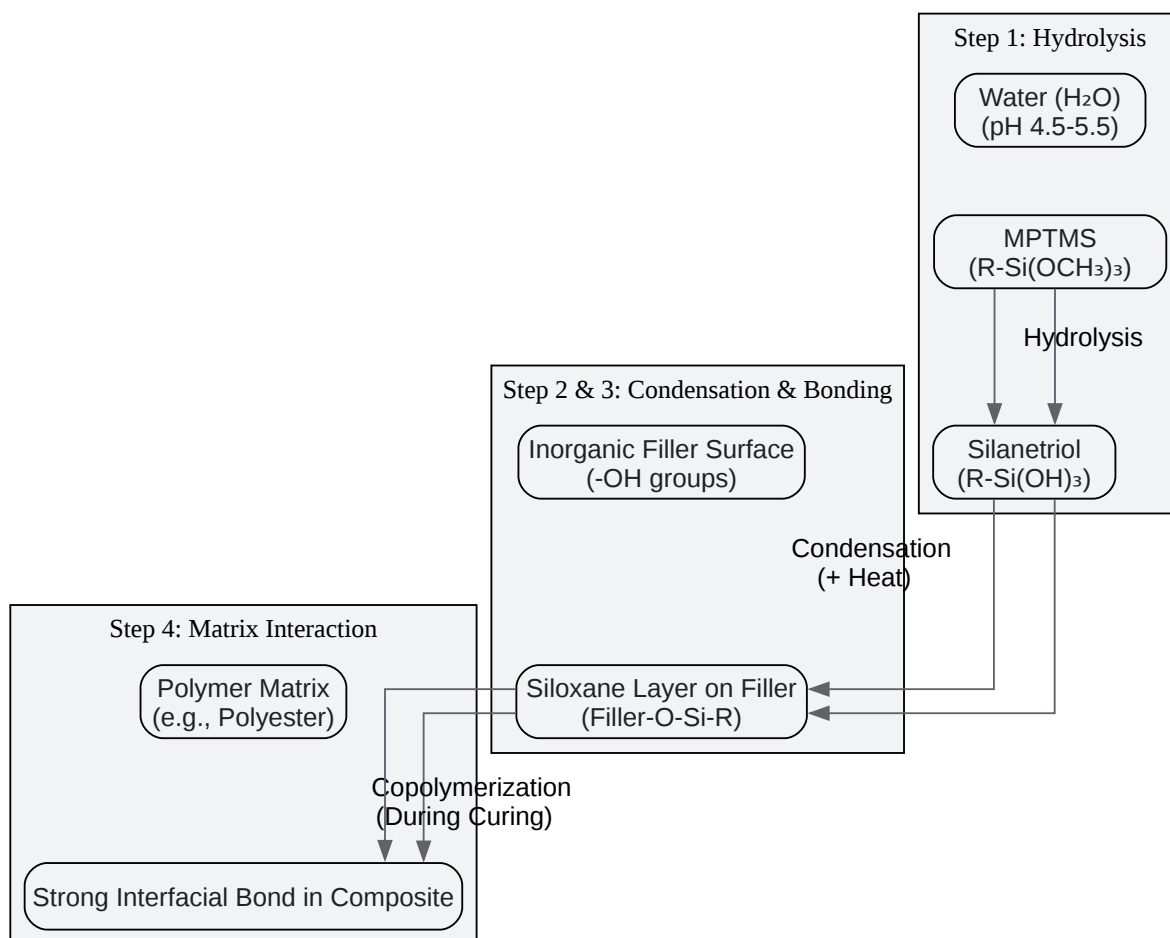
Step 1: Hydrolysis

Water ($H_2O$)
(pH 4.5-5.5)

MPTMS
($R-Si(OCH_3)_3$)

Hydrolysis

Silanetriol
($R-Si(OH)_3$)

Step 2 & 3: Condensation & Bonding

Inorganic Filler Surface
(-OH groups)

Condensation
(+ Heat)

Siloxane Layer on Filler
(Filler-O-Si-R)

Step 4: Matrix Interaction

Polymer Matrix
(e.g., Polyester)

Copolymerization
(During Curing)

Strong Interfacial Bond in Composite